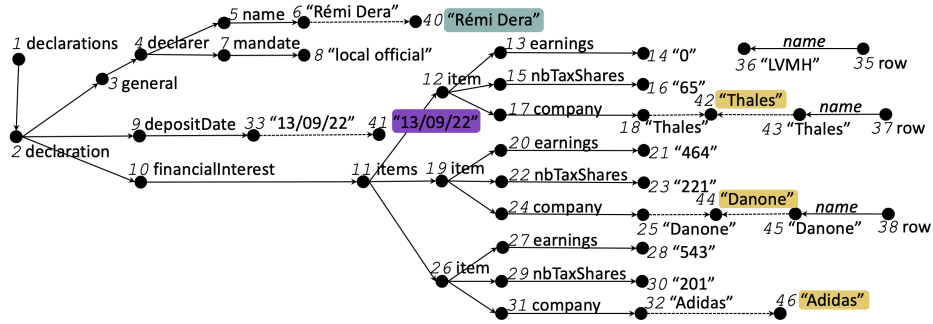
1 declarations
2 declaration
3 general
4 declarer
5 name
6 "Rémi Dera"
40 "Rémi Dera"
7 mandate
8 "local official"
9 depositDate
33 "13/09/22"
41 "13/09/22"
10 financialInterest
11 items
12 item
13 earnings
14 "0"
15 nbTaxShares
16 "65"
17 company
18 "Thales"
42 "Thales"
43 "Thales"
name
37 row
19 item
20 earnings
21 "464"
22 nbTaxShares
23 "221"
24 company
25 "Danone"
44 "Danone"
45 "Danone"
name
38 row
26 item
27 earnings
28 "543"
29 nbTaxShares
30 "201"
31 company
32 "Adidas"
46 "Adidas"
name
36 "LVMH"
35 row